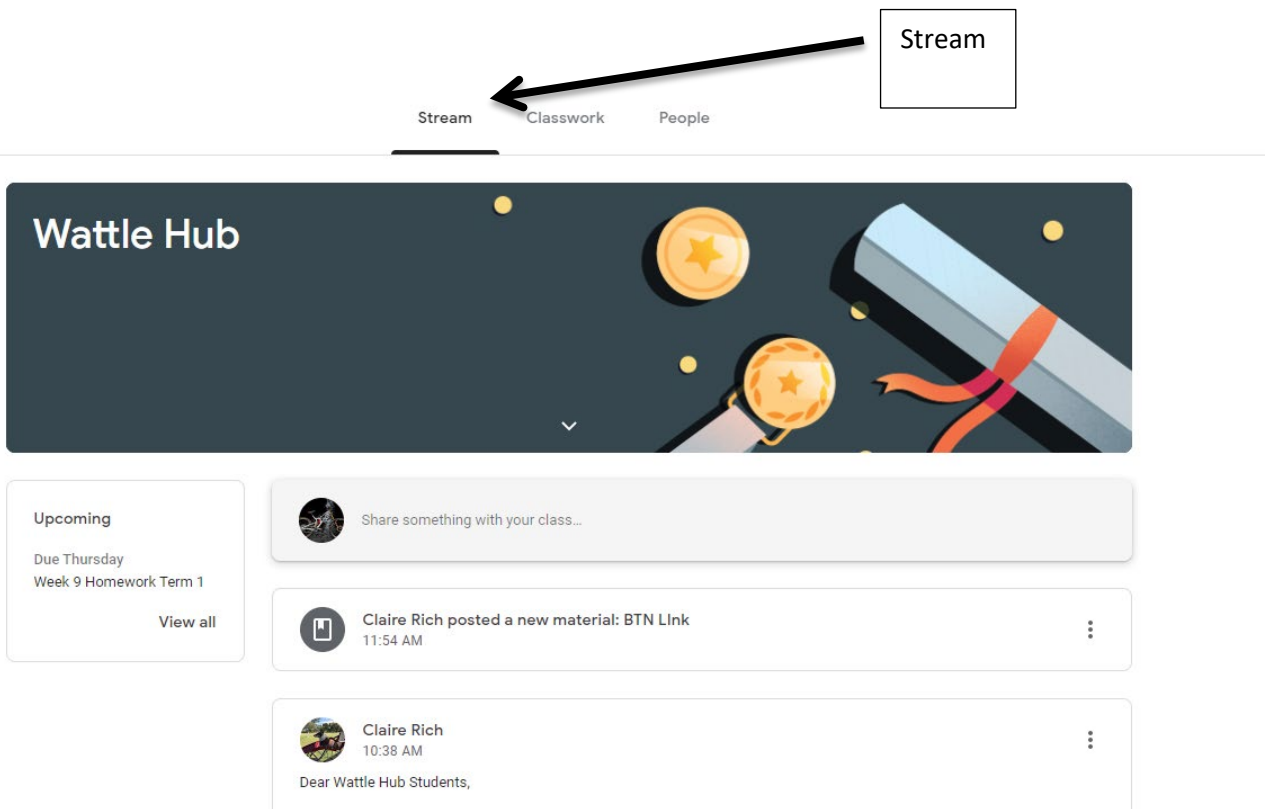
Stream

Stream Classwork People

Wattle Hub

Upcoming

Due Thursday
Week 9 Homework Term 1

View all

Share something with your class...

Claire Rich posted a new material: BTN LInk
11:54 AM

Claire Rich
10:38 AM

Dear Wattle Hub Students,